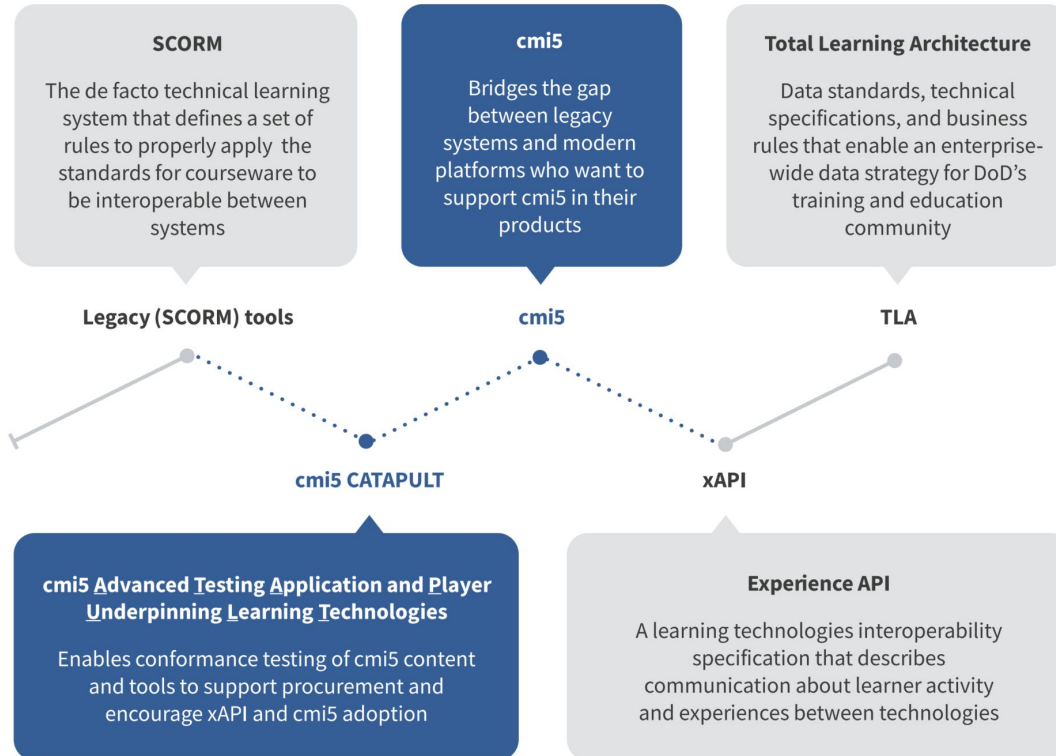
SCORM

The de facto technical learning system that defines a set of rules to properly apply the standards for courseware to be interoperable between systems

cmi5

Bridges the gap between legacy systems and modern platforms who want to support cmi5 in their products

Total Learning Architecture

Data standards, technical specifications, and business rules that enable an enterprise-wide data strategy for DoD's training and education community

Legacy (SCORM) tools

cmi5

TLA

cmi5 CATAPULT

xAPI

cmi5 Advanced Testing Application and Player Underpinning Learning Technologies

Enables conformance testing of cmi5 content and tools to support procurement and encourage xAPI and cmi5 adoption

Experience API

A learning technologies interoperability specification that describes communication about learner activity and experiences between technologies